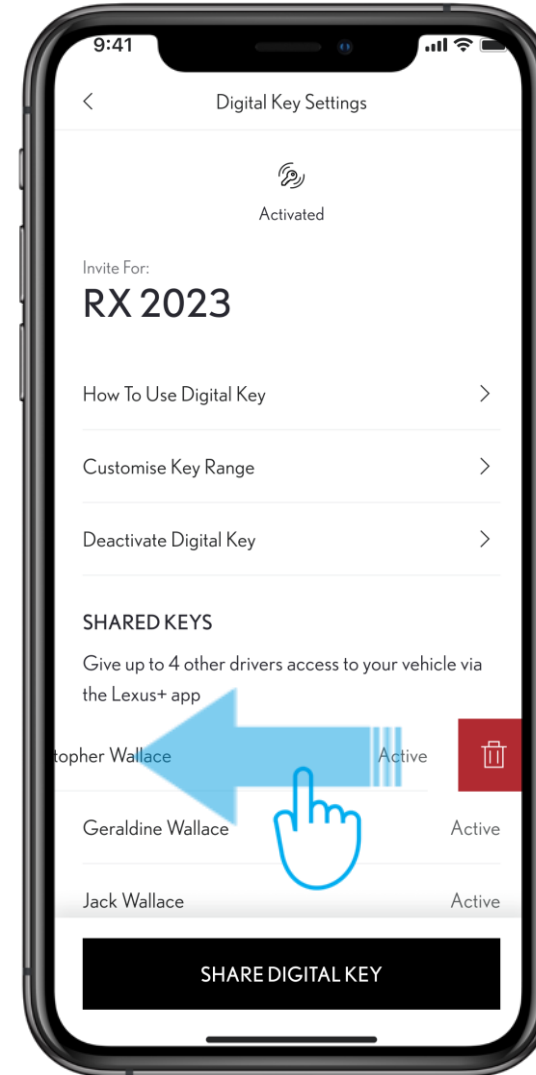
9:41

<

Digital Key Settings

Activated

Invite For:

RX 2023

How To Use Digital Key >

Customise Key Range >

Deactivate Digital Key >

SHARED KEYS

Give up to 4 other drivers access to your vehicle via the Lexus+ app

topher Wallace Active

Geraldine Wallace Active

Jack Wallace Active

SHARE DIGITAL KEY